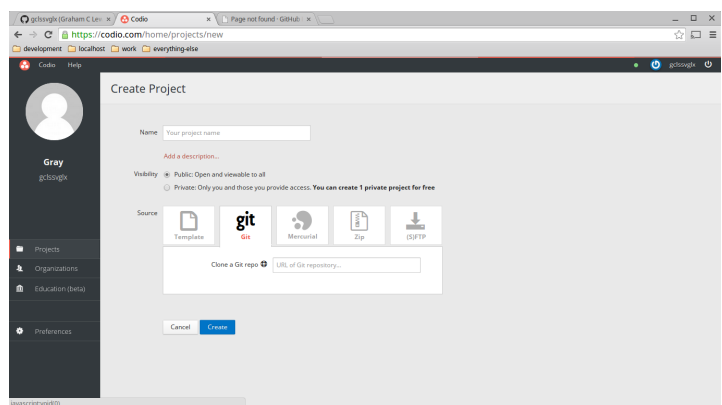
gclssvglx (Graham C Lev ×
Codio ×
Page not found · GitHub ×

https://codio.com/home/projects/new

development
localhost
work
everything-else

Codio Help

gclssvglx

Gray
gclssvglx

Projects
Organizations
Education (beta)
Preferences

Create Project

Name
Your project name

Add a description...

Visibility
Public: Open and viewable to all
Private: Only you and those you provide access. **You can create 1 private project for free**

Source
Template
git
Git
Mercurial
Zip
(S)FTP

Clone a Git repo
URL of Git repository...

Cancel
Create

javascript:void(0)